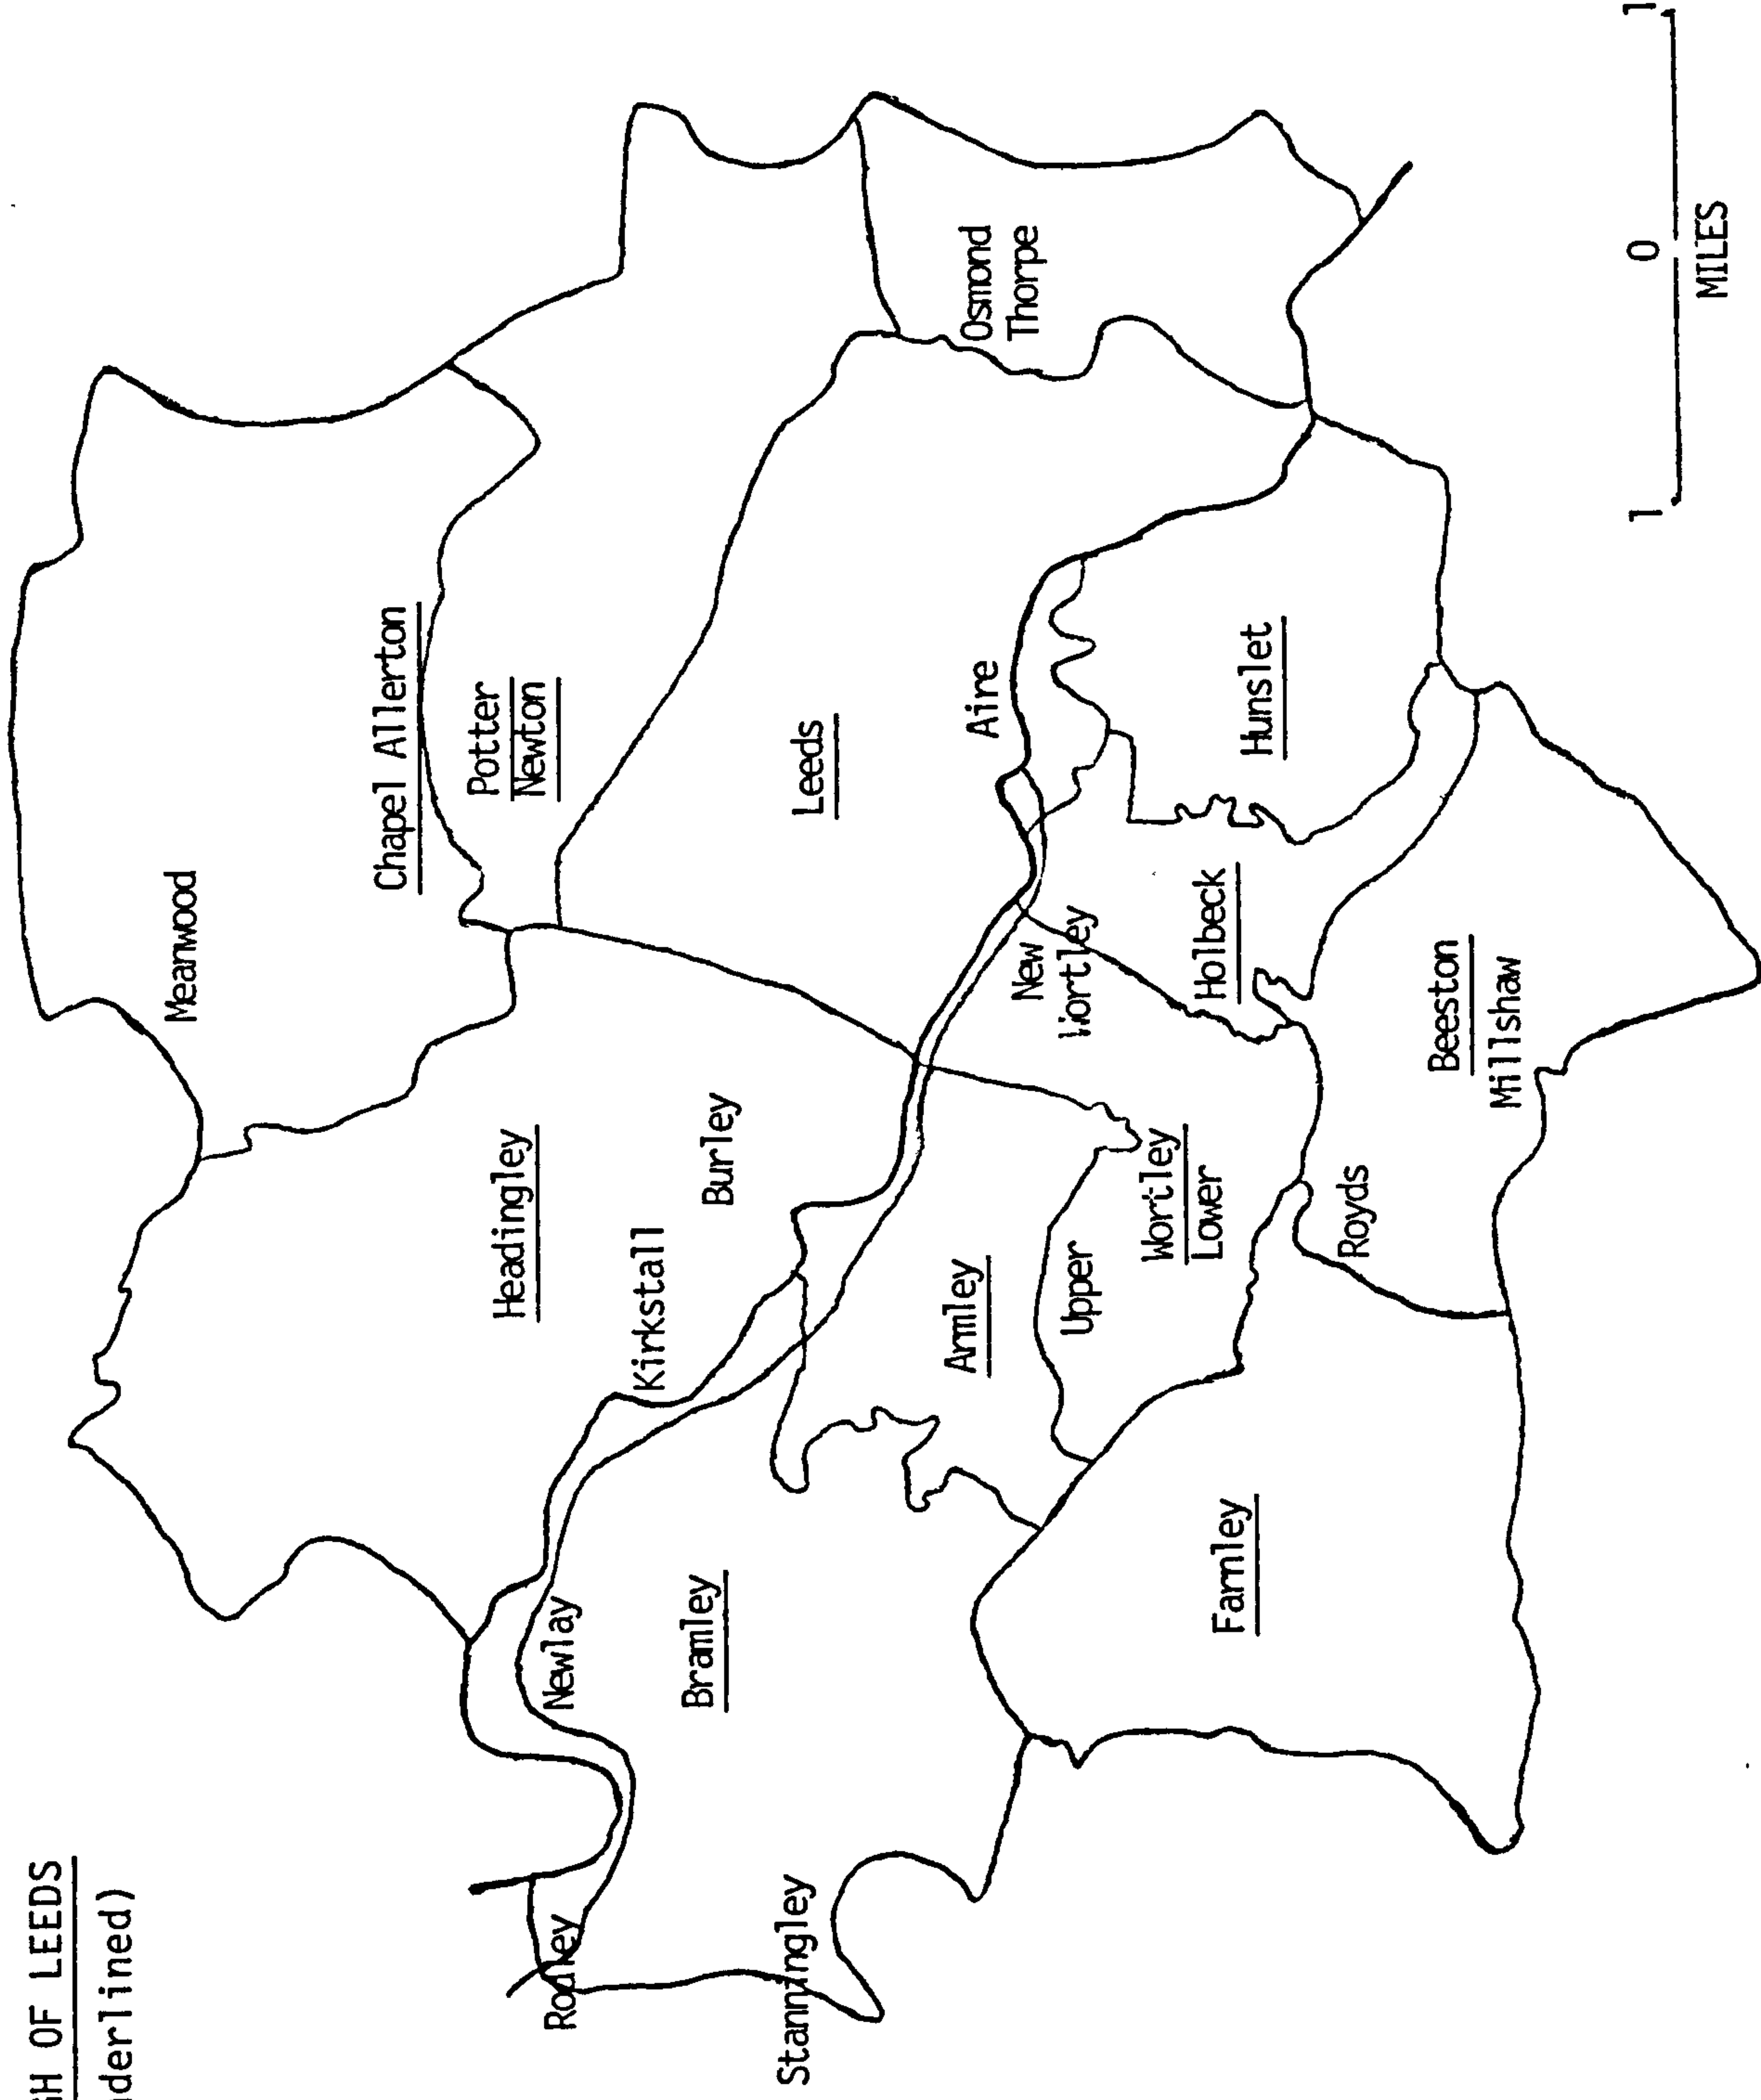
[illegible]H OF LEEDS
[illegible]derlined)

Meanwood

Chapel Allerton

Potter Newton

Leeds

Aire

Osmond Thorpe

Hunslet

Holbeck

New Wortley

Beeston Millshaw

Headingley

Burley

Kirkstall

Armley

Upper Wortley

Lower

Royds

Farnley

Bramley

Newlay

Rodley

Stanningley

1 0 1
MILES